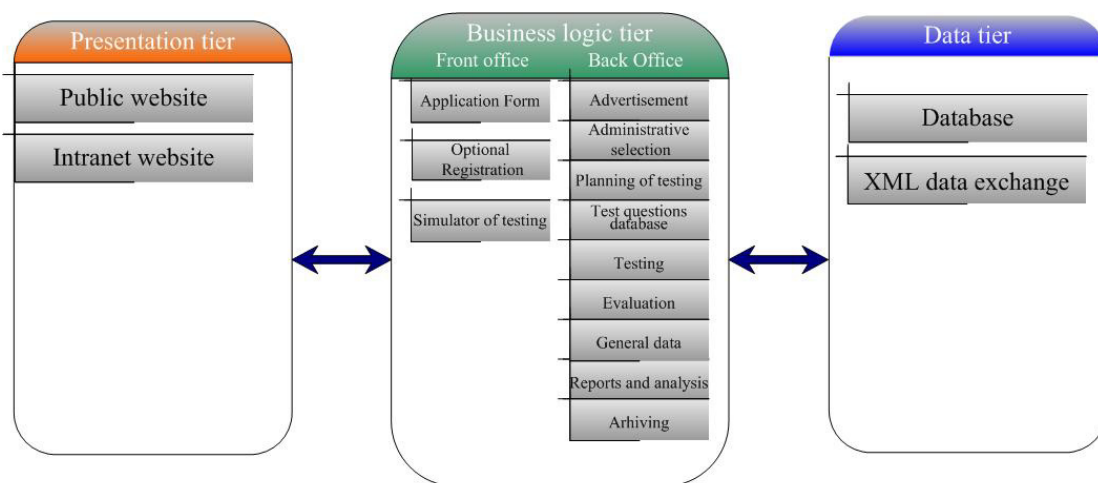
Presentation tier

Public website

Intranet website

Business logic tier

Front office

Application Form

Optional Registration

Simulator of testing

Back Office

Advertisement

Administrative selection

Planning of testing

Test questions database

Testing

Evaluation

General data

Reports and analysis

Arhiving

Data tier

Database

XML data exchange